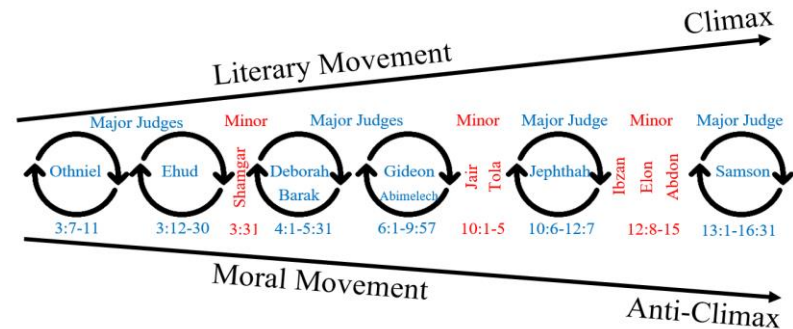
Climax

Literary Movement

Major Judges Minor Major Judges Minor Major Judge Minor Major Judge

Othniel Ehud Shamgar Deborah Barak Gideon Abimelech Jair Tola Jephthah Ibzan Elon Abdon Samson

3:7-11 3:12-30 3:31 4:1-5:31 6:1-9:57 10:1-5 10:6-12:7 12:8-15 13:1-16:31

Moral Movement

Anti-Climax